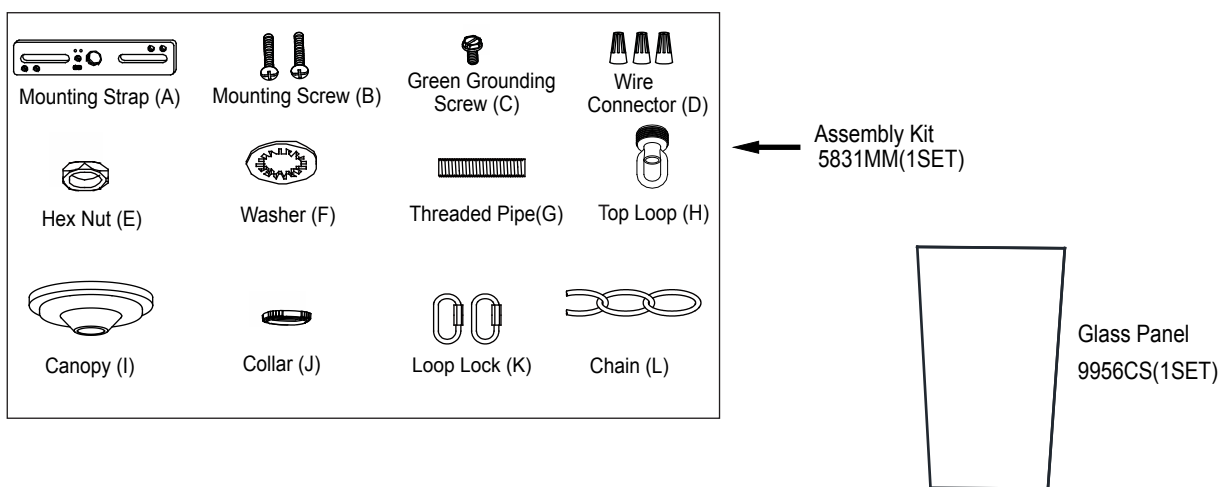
Mounting Strap (A)
Mounting Screw (B)
Green Grounding Screw (C)
Wire Connector (D)

Hex Nut (E)
Washer (F)
Threaded Pipe(G)
Top Loop (H)

Canopy (I)
Collar (J)
Loop Lock (K)
Chain (L)

Assembly Kit 5831MM(1SET)

Glass Panel 9956CS(1SET)